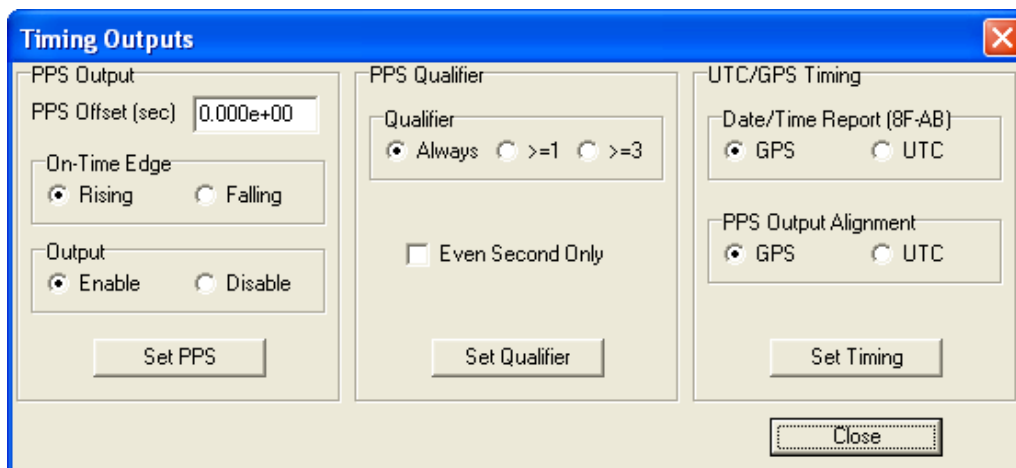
Timing Outputs

PPS Output
PPS Offset (sec) 0.000e+00
On-Time Edge
Rising Falling
Output
Enable Disable
Set PPS

PPS Qualifier
Qualifier
Always >=1 >=3
Even Second Only
Set Qualifier

UTC/GPS Timing
Date/Time Report (8F-AB)
GPS UTC
PPS Output Alignment
GPS UTC
Set Timing

Close